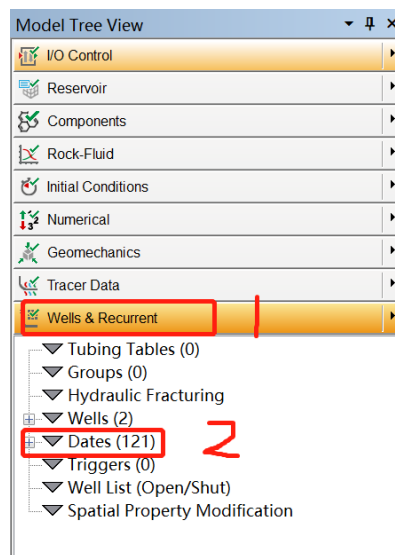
Model Tree View

I/O Control

Reservoir

Components

Rock-Fluid

Initial Conditions

Numerical

Geomechanics

Tracer Data

Wells & Recurrent

1

Tubing Tables (0)

Groups (0)

Hydraulic Fracturing

Wells (2)

Dates (121)

2

Triggers (0)

Well List (Open/Shut)

Spatial Property Modification